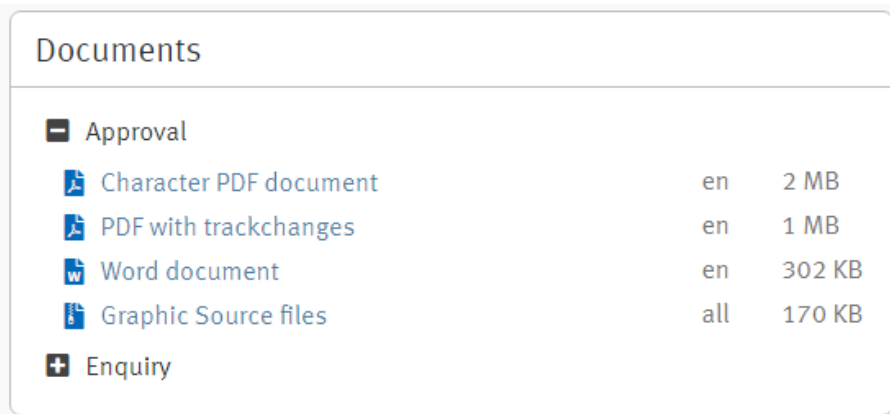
Documents

Approval

| | | |
|---|---|---|
| Character PDF document | en | 2 MB |
| PDF with trackchanges | en | 1 MB |
| Word document | en | 302 KB |
| Graphic Source files | all | 170 KB |

Enquiry